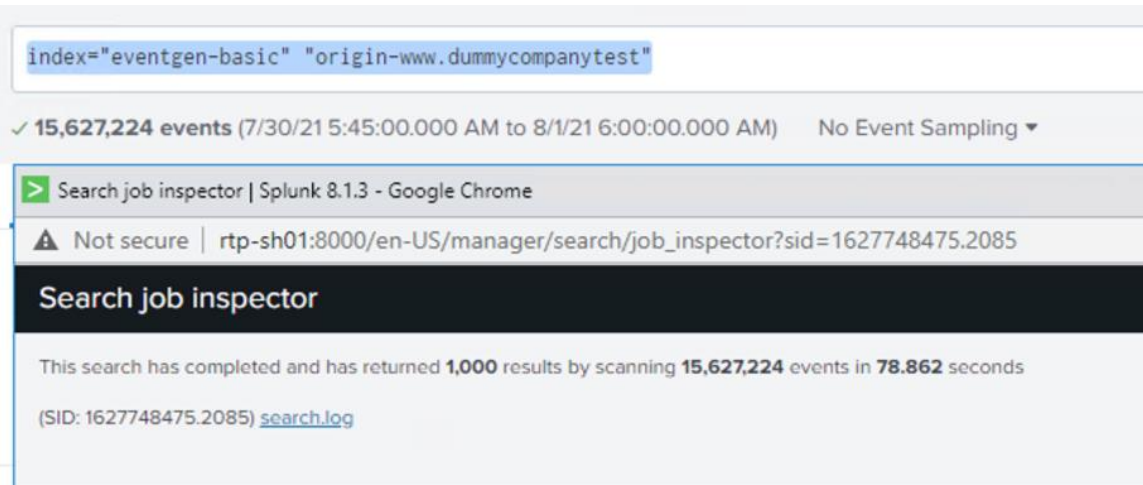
index="eventgen-basic" "origin-www.dummycompanytest"

✓ 15,627,224 events (7/30/21 5:45:00.000 AM to 8/1/21 6:00:00.000 AM) No Event Sampling ▾

Search job inspector | Splunk 8.1.3 - Google Chrome

Not secure | rtp-sh01:8000/en-US/manager/search/job_inspector?sid=1627748475.2085

Search job inspector

This search has completed and has returned 1,000 results by scanning 15,627,224 events in 78.862 seconds

(SID: 1627748475.2085) search.log